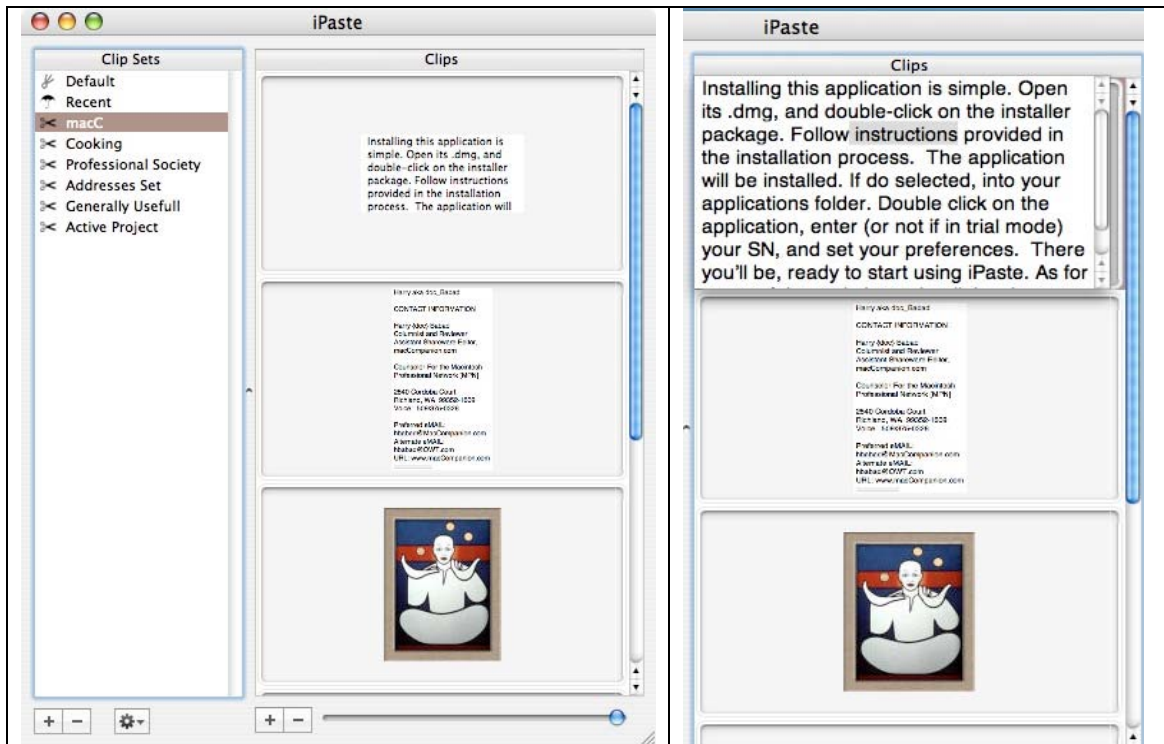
iPaste

Clip Sets
Default
Recent
macC
Cooking
Professional Society
Addresses Set
Generally Usefull
Active Project

Clips

Installing this application is simple. Open its .dmg, and double-click on the installer package. Follow instructions provided in the installation process. The application will

Harry aka tba_Babad

CONTACT INFORMATION

Harry (Mac) Babad
Columnist and Reviewer
Assistant Shareware Editor,
macCompanion.com

Counselor For the Macintosh
Professional Network [MPN]

2540 Cordoba Court
Richland, WA 99352-1633
Voice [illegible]

Preferred eMAIL
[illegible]@MacCompanion.com
Alternate eMAIL
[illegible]@OWT.com
URL: www.macCompanion.com

iPaste

Clips

Installing this application is simple. Open its .dmg, and double-click on the installer package. Follow instructions provided in the installation process. The application will be installed. If do selected, into your applications folder. Double click on the application, enter (or not if in trial mode) your SN, and set your preferences. There you'll be, ready to start using iPaste. As for

Harry aka tba_Babad

CONTACT INFORMATION

Harry (Mac) Babad
Columnist and Reviewer
Assistant Shareware Editor,
macCompanion.com

Counselor For the Macintosh
Professional Network [MPN]

2540 Cordoba Court
Richland, WA 99352-1633
Voice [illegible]

Preferred eMAIL
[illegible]@MacCompanion.com
Alternate eMAIL
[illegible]@OWT.com
URL: www.macCompanion.com